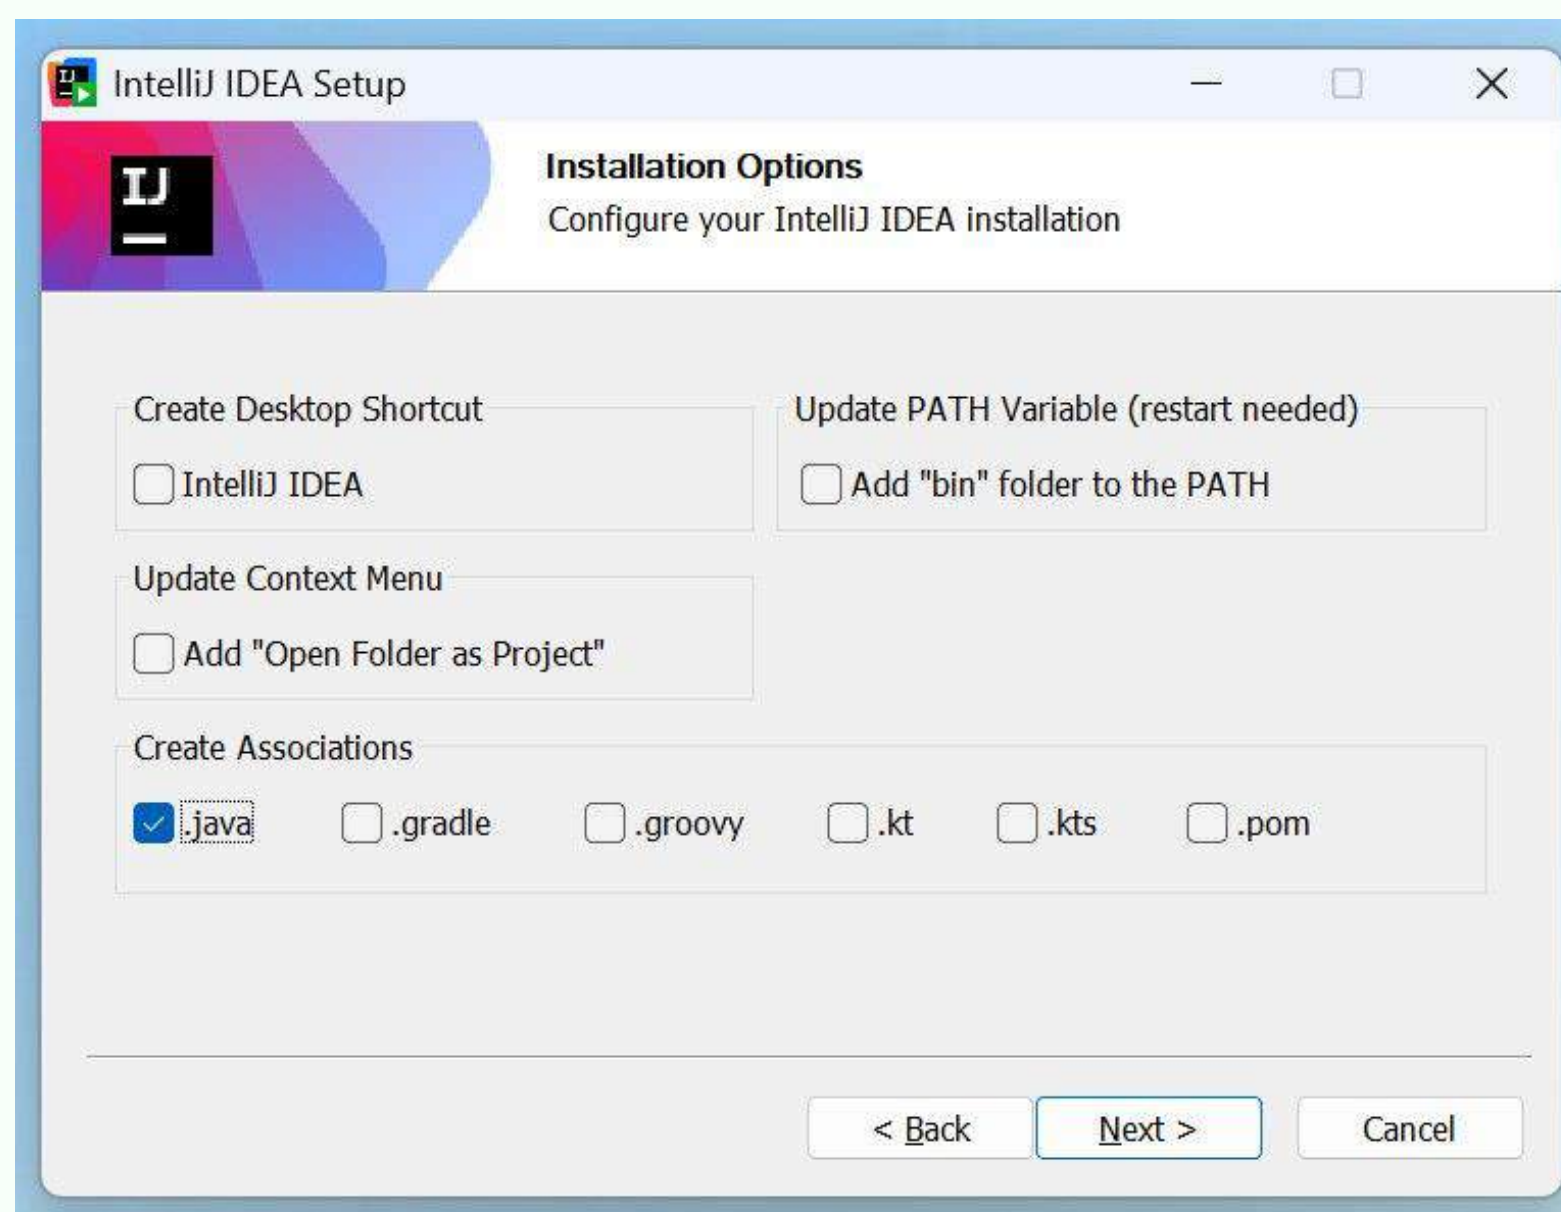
IntelliJ IDEA Setup

IJ

Installation Options

Configure your IntelliJ IDEA installation

Create Desktop Shortcut

IntelliJ IDEA

Update PATH Variable (restart needed)

Add "bin" folder to the PATH

Update Context Menu

Add "Open Folder as Project"

Create Associations

.java .gradle .groovy .kt .kts .pom

< Back Next > Cancel